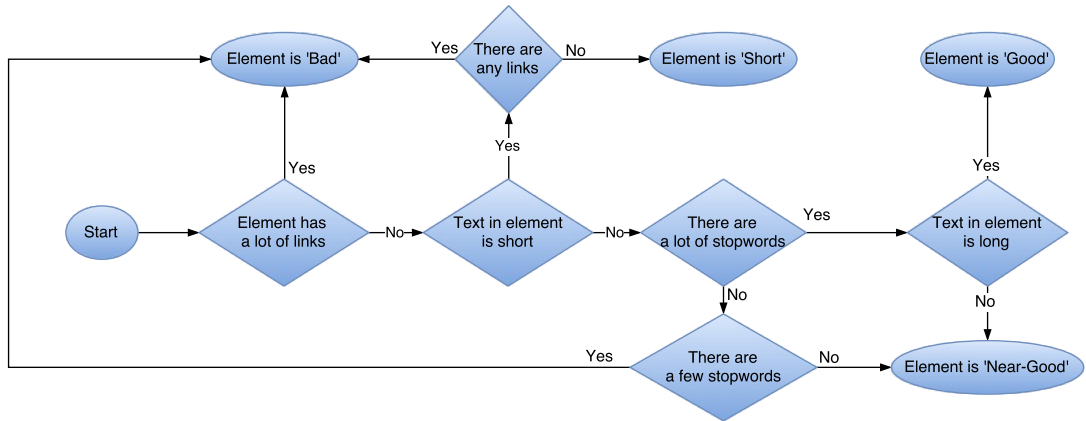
Element is 'Bad'

Yes

There are any links

No

Element is 'Short'

Element is 'Good'

Yes

Yes

Yes

Start

Element has a lot of links

No

Text in element is short

No

There are a lot of stopwords

Yes

Text in element is long

No

No

Yes

There are a few stopwords

No

Element is 'Near-Good'